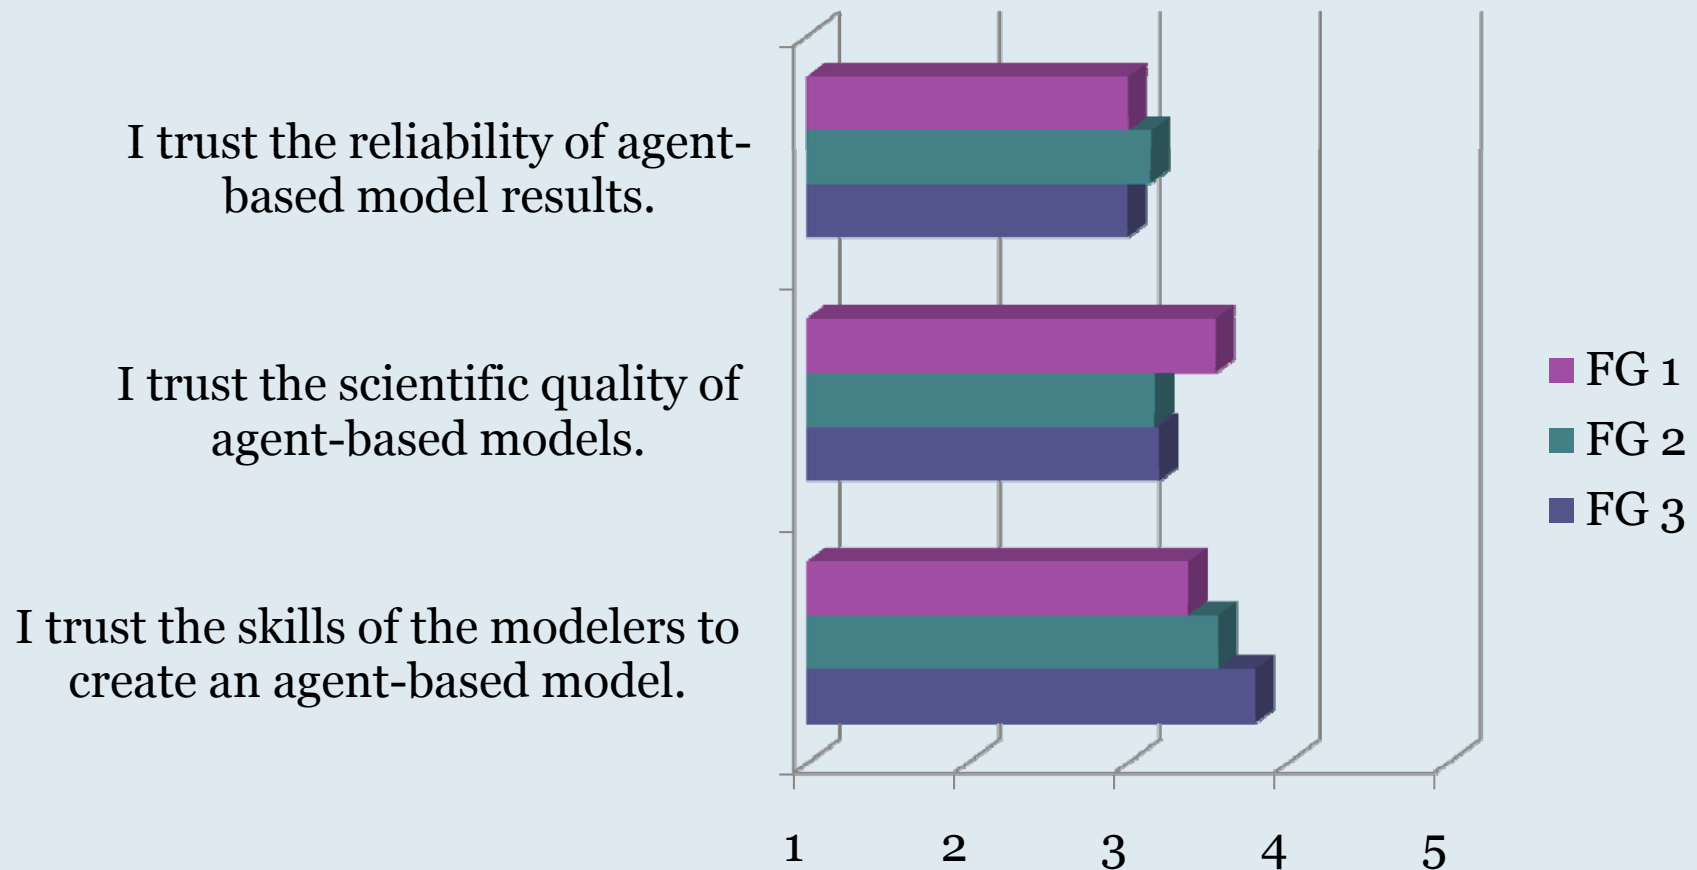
I trust the reliability of agent-based model results.

I trust the scientific quality of agent-based models.

I trust the skills of the modelers to create an agent-based model.

FG 1
FG 2
FG 3

1
2
3
4
5